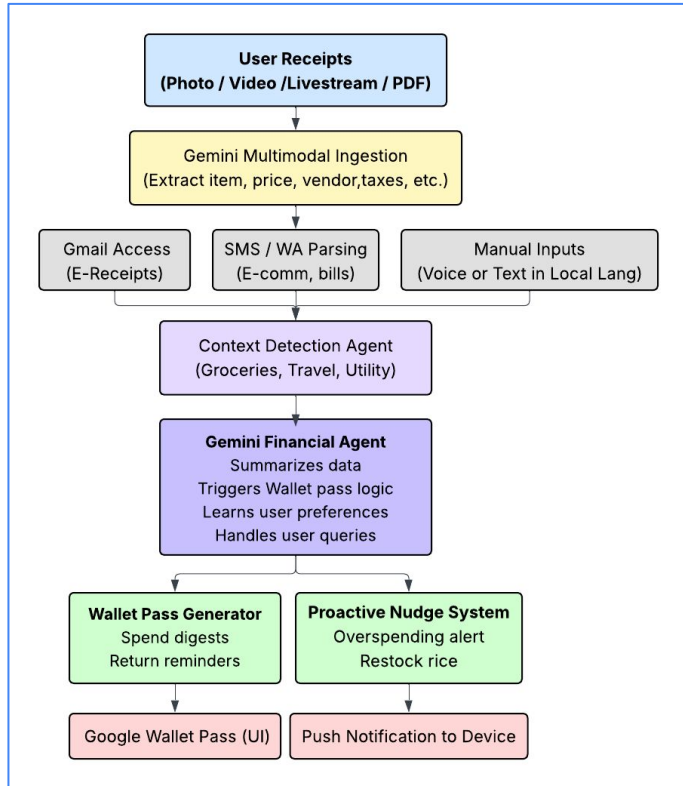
User Receipts
(Photo / Video /Livestream / PDF)

Gemini Multimodal Ingestion
(Extract item, price, vendor,taxes, etc.)

Gmail Access
(E-Receipts)

SMS / WA Parsing
(E-comm, bills)

Manual Inputs
(Voice or Text in Local Lang)

Context Detection Agent
(Groceries, Travel, Utility)

Gemini Financial Agent
Summarizes data
Triggers Wallet pass logic
Learns user preferences
Handles user queries

Wallet Pass Generator
Spend digests
Return reminders

Proactive Nudge System
Overspending alert
Restock rice

Google Wallet Pass (UI)

Push Notification to Device